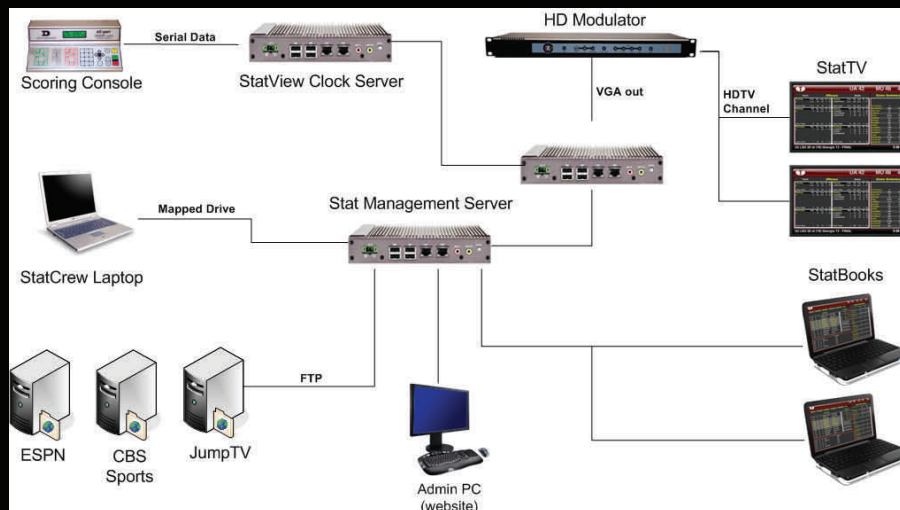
HD Modulator

Serial Data

Scoring Console

StatView Clock Server

VGA out

HDTV Channel

StatTV

Mapped Drive

Stat Management Server

StatCrew Laptop

StatBooks

FTP

ESPN

CBS Sports

JumpTV

Admin PC (website)